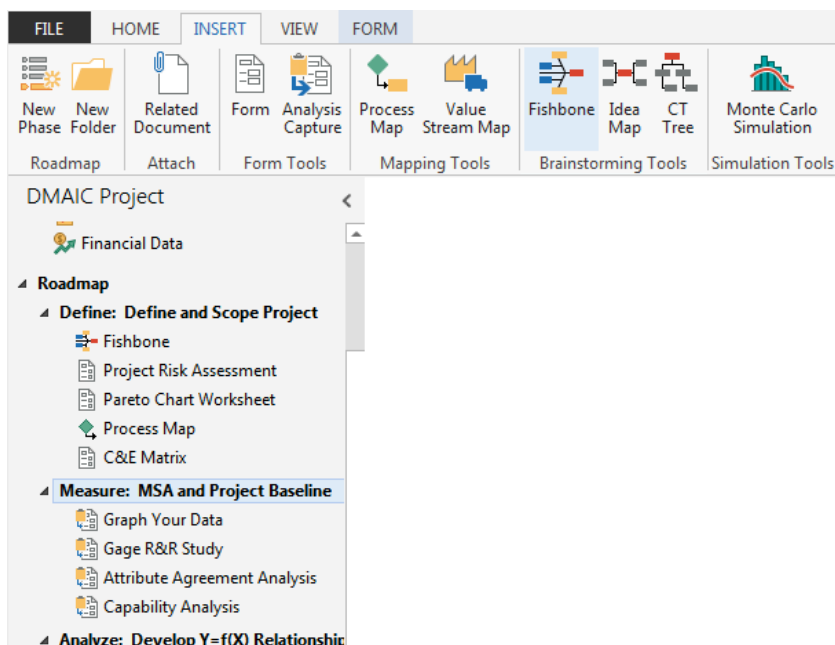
FILE HOME INSERT VIEW FORM

New Phase New Folder
Roadmap

Related Document
Attach

Form Analysis Capture
Form Tools

Process Map Value Stream Map
Mapping Tools

Fishbone Idea Map CT Tree
Brainstorming Tools

Monte Carlo Simulation
Simulation Tools

DMAIC Project

Financial Data

Roadmap
Define: Define and Scope Project
Fishbone
Project Risk Assessment
Pareto Chart Worksheet
Process Map
C&E Matrix
Measure: MSA and Project Baseline
Graph Your Data
Gage R&R Study
Attribute Agreement Analysis
Capability Analysis
Analyze: Develop Y=f(X) Relationship